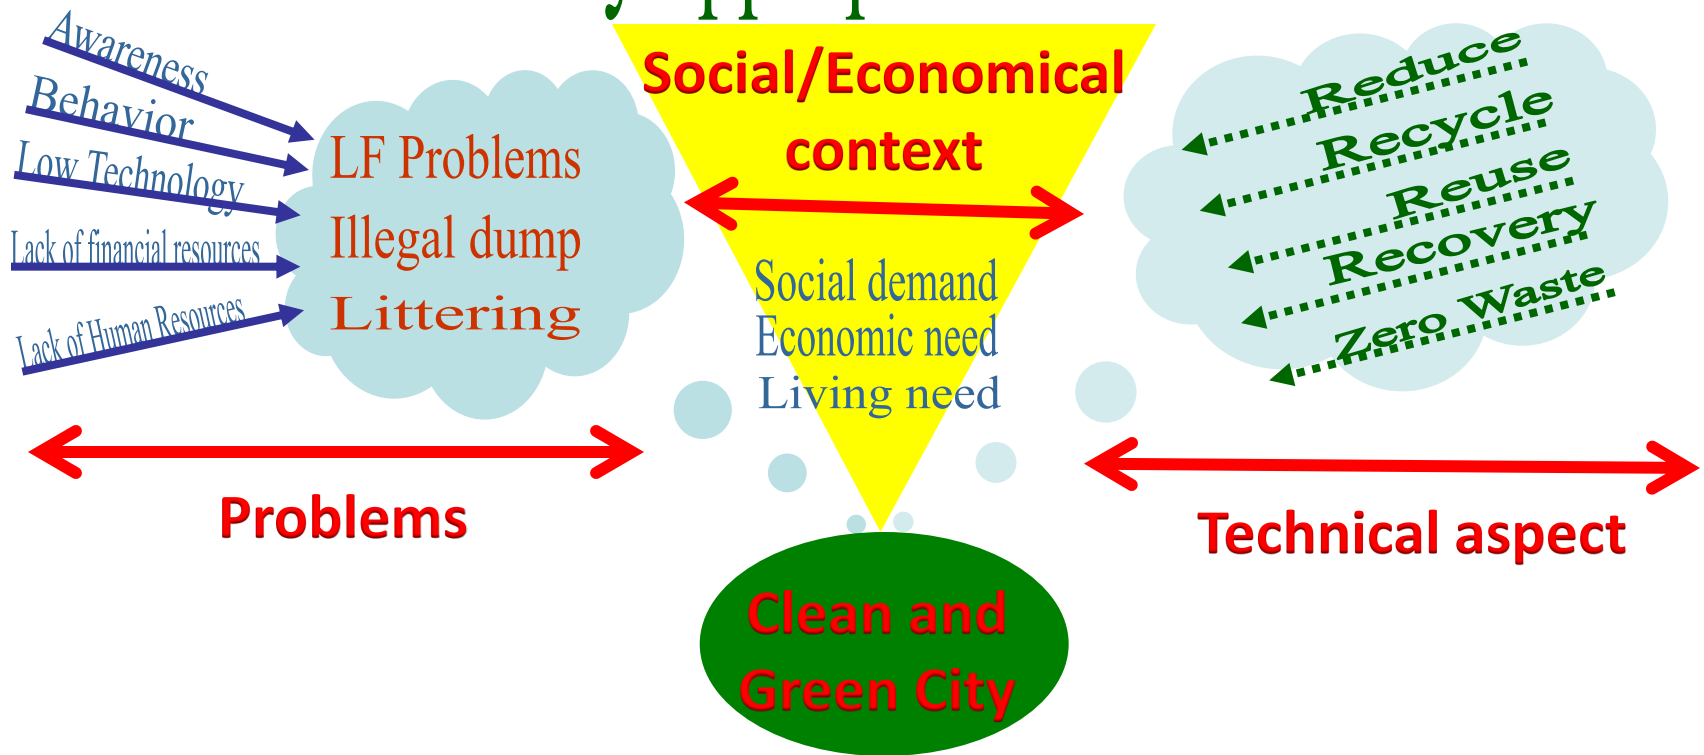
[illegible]

Awareness
Behavior
Low Technology
Lack of financial resources
Lack of Human Resources

LF Problems
Illegal dump
Littering

Problems

Social/Economical context

Social demand
Economic need
Living need

Reduce
Recycle
Reuse
Recovery
Zero Waste

Technical aspect

Clean and Green City